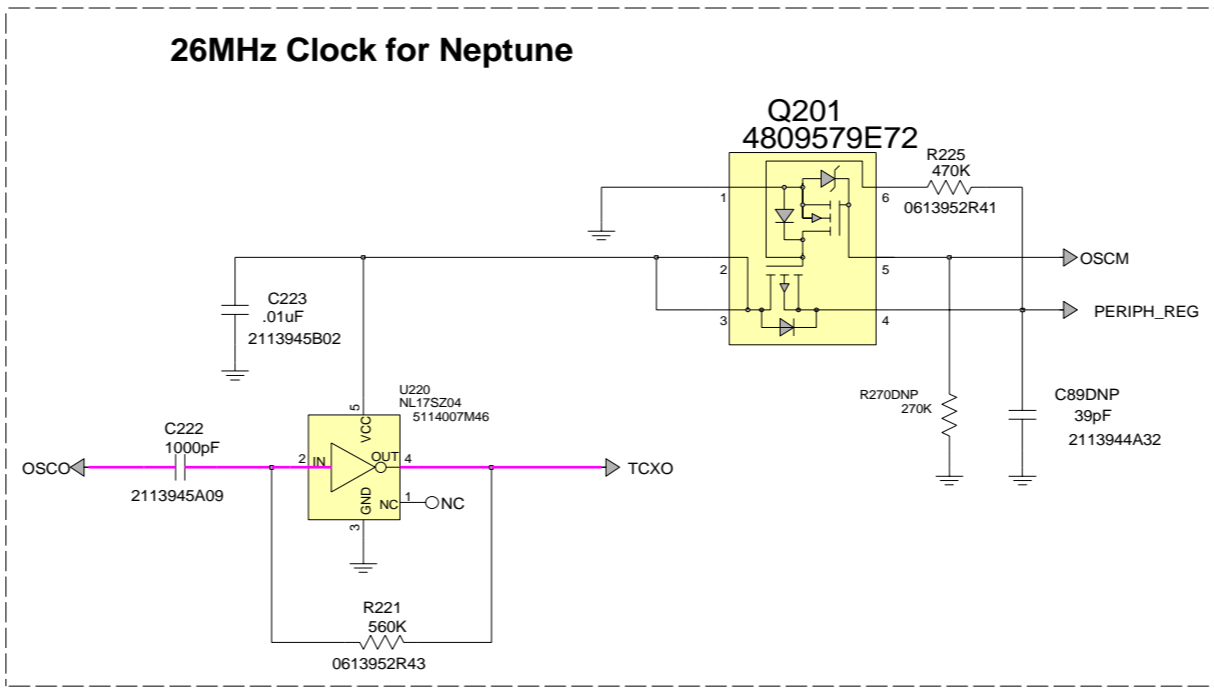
26MHz Clock for Neptune

Q201
4809579E72

R225
470K
0613952R41

1
6
2
5
3
4

OSCM
PERIPH_REG

C223
.01uF
2113945B02

U220
NL17SZ04
5114007M46

5
VCC

R270DNP
270K

C89DNP
39pF
2113944A32

C222
1000pF
2113945A09

OSCO
2 IN
OUT 4
TCXO
GND
NC 1
NC
3

R221
560K
0613952R43